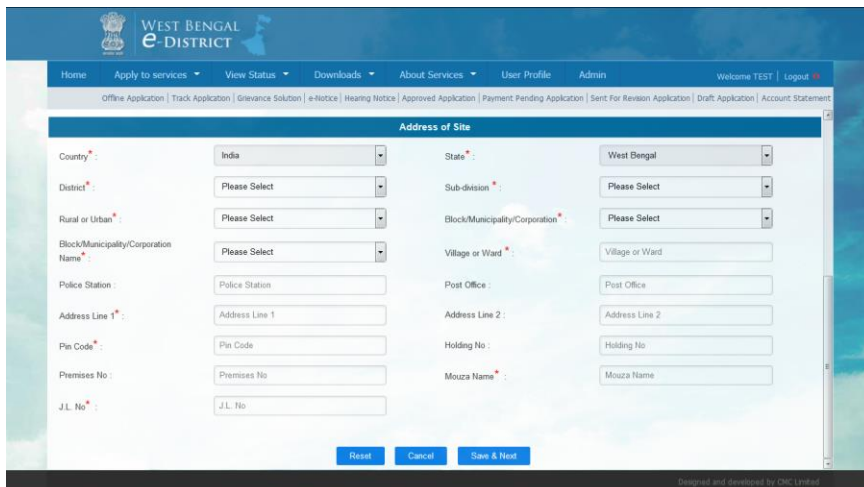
WEST BENGAL
e-DISTRICT

Home | Apply to services | View Status | Downloads | About Services | User Profile | Admin | Welcome TEST | Logout

Offline Application | Track Application | Grievance Solution | e-Notice | Hearing Notice | Approved Application | Payment Pending Application | Sent For Revision Application | Draft Application | Account Statement

Address of Site

Country* : India
State* : West Bengal
District* : Please Select
Sub-division* : Please Select
Rural or Urban* : Please Select
Block/Municipality/Corporation* : Please Select
Block/Municipality/Corporation Name* : Please Select
Village or Ward* : Village or Ward
Police Station : Police Station
Post Office : Post Office
Address Line 1* : Address Line 1
Address Line 2 : Address Line 2
Pin Code* : Pin Code
Holding No : Holding No
Premises No : Premises No
Mouza Name* : Mouza Name
J.L. No* : J.L. No

Reset | Cancel | Save & Next

Designed and developed by CMC Limited